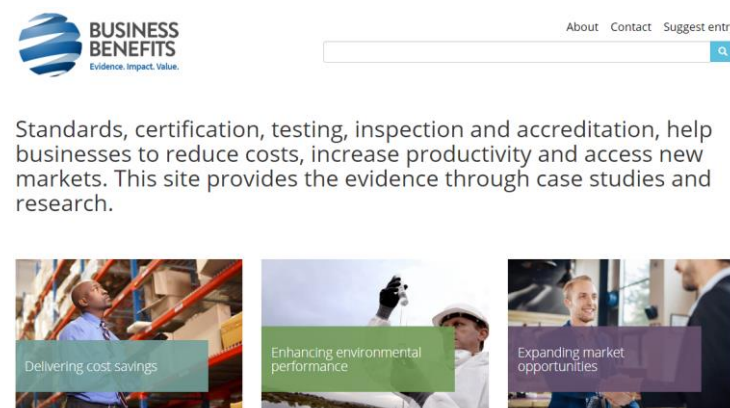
BUSINESS BENEFITS
Evidence. Impact. Value.

About Contact Suggest entr

Standards, certification, testing, inspection and accreditation, help businesses to reduce costs, increase productivity and access new markets. This site provides the evidence through case studies and research.

Delivering cost savings

Enhancing environmental performance

Expanding market opportunities